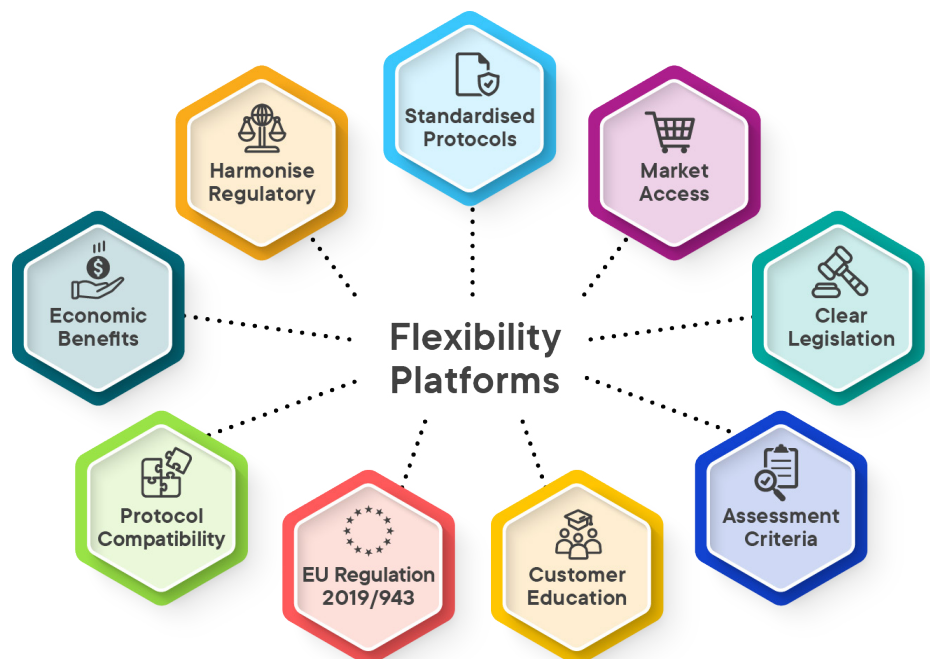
Standardised Protocols

Harmonise Regulatory

Market Access

Economic Benefits

Flexibility Platforms

Clear Legislation

Protocol Compatibility

Assessment Criteria

EU Regulation 2019/943

Customer Education